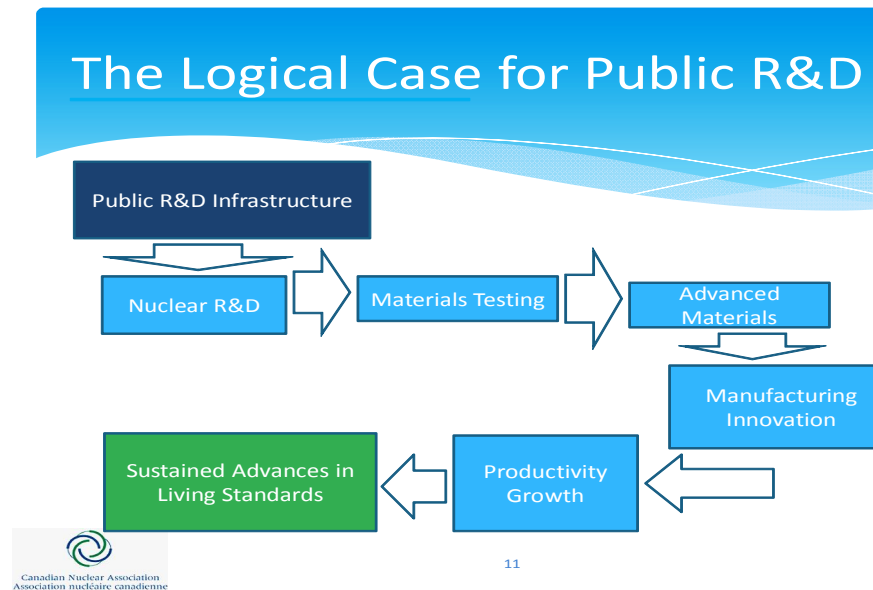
The Logical Case for Public R&D

Public R&D Infrastructure

Nuclear R&D

Materials Testing

Advanced Materials

Manufacturing Innovation

Productivity Growth

Sustained Advances in Living Standards

Canadian Nuclear Association
Association nucléaire canadienne

11